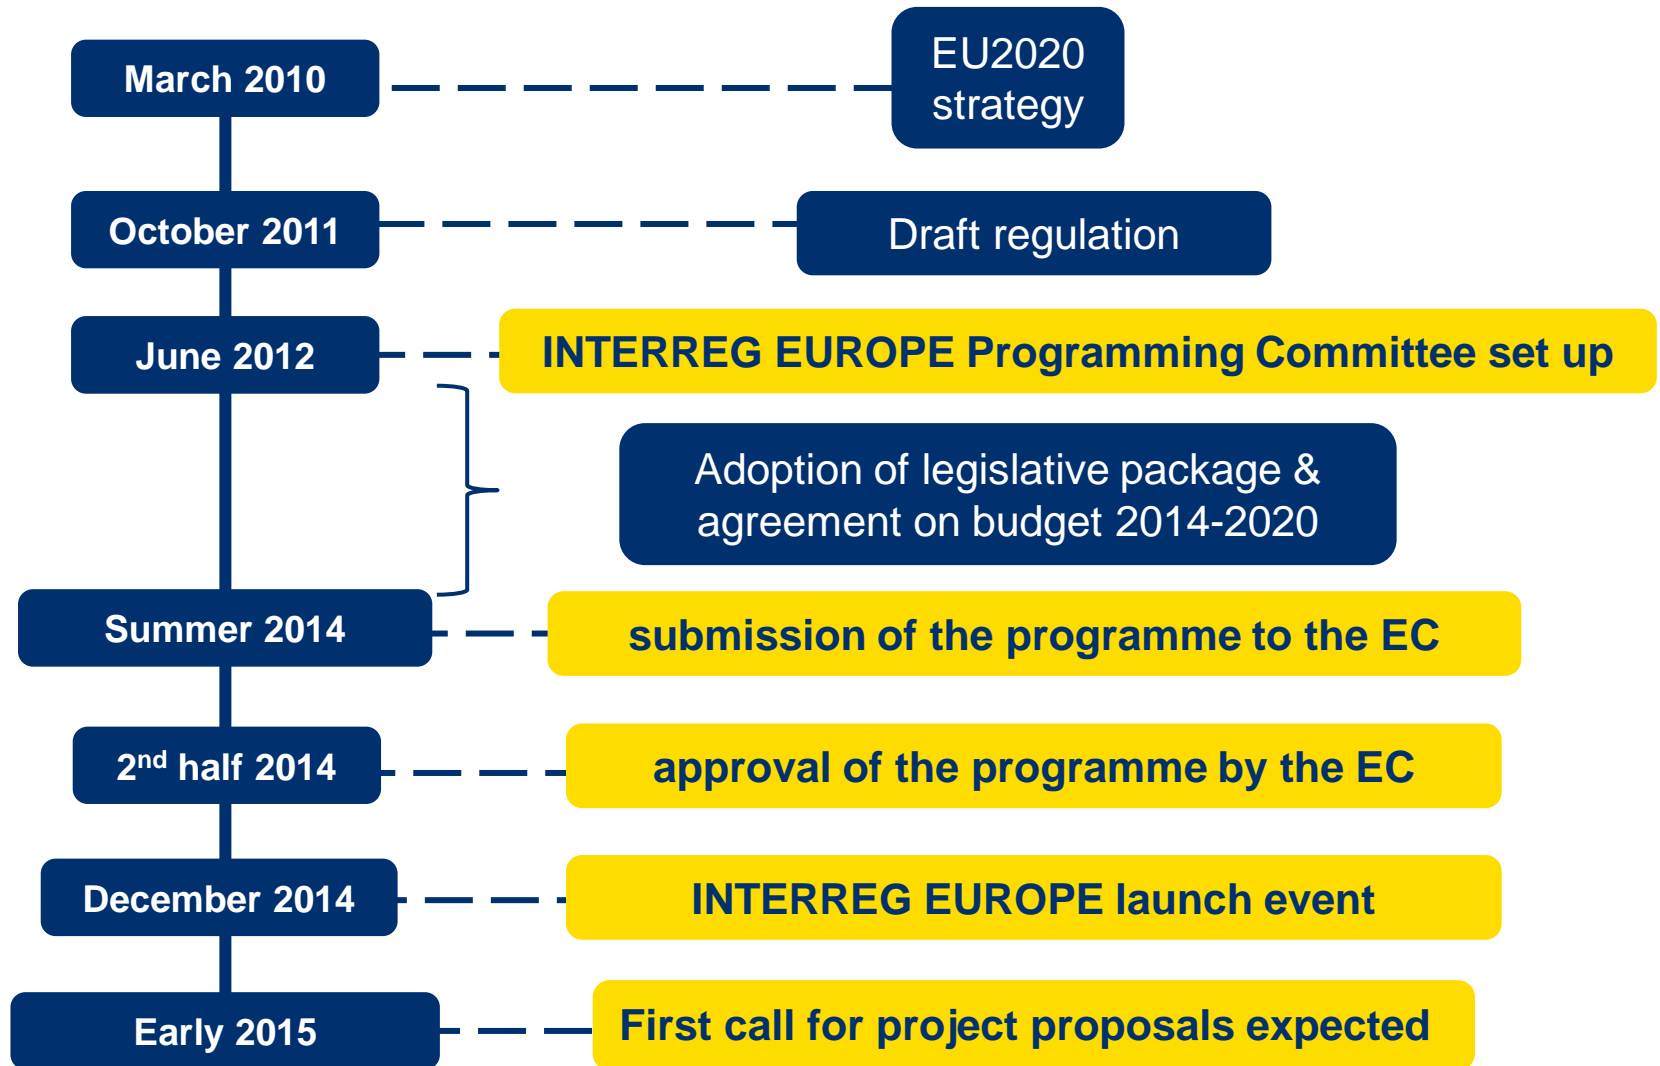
March 2010

EU2020 strategy

October 2011

Draft regulation

June 2012

INTERREG EUROPE Programming Committee set up

Adoption of legislative package & agreement on budget 2014-2020

Summer 2014

submission of the programme to the EC

2$^{nd}$ half 2014

approval of the programme by the EC

December 2014

INTERREG EUROPE launch event

Early 2015

First call for project proposals expected